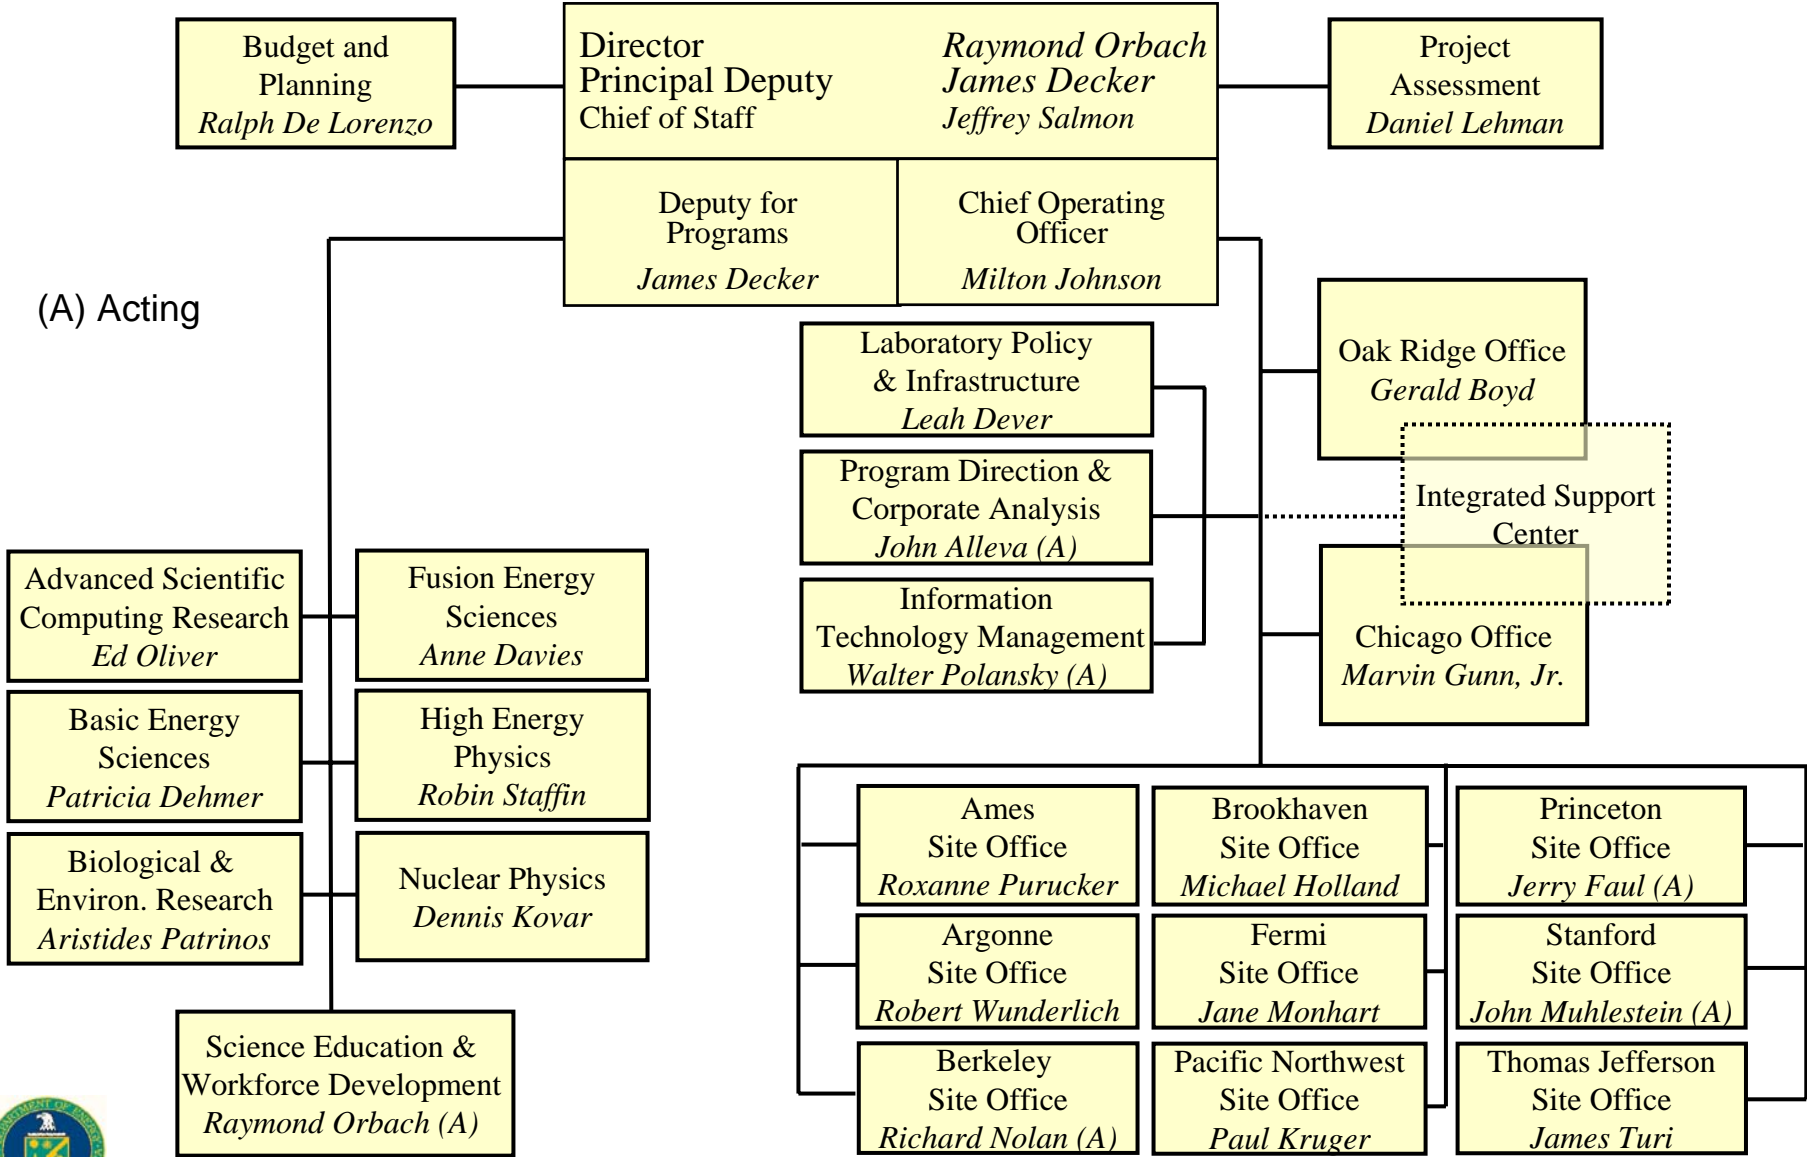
Budget and Planning
Ralph De Lorenzo

Director
Principal Deputy
Chief of Staff

Raymond Orbach
James Decker
Jeffrey Salmon

Project Assessment
Daniel Lehman

Deputy for Programs
James Decker

Chief Operating Officer
Milton Johnson

(A) Acting

Laboratory Policy & Infrastructure
Leah Dever

Program Direction & Corporate Analysis
John Alleva (A)

Information Technology Management
Walter Polansky (A)

Oak Ridge Office
Gerald Boyd

Integrated Support Center

Chicago Office
Marvin Gunn, Jr.

Advanced Scientific Computing Research
Ed Oliver

Fusion Energy Sciences
Anne Davies

Basic Energy Sciences
Patricia Dehmer

High Energy Physics
Robin Staffin

Biological & Environ. Research
Aristides Patrinos

Nuclear Physics
Dennis Kovar

Science Education & Workforce Development
Raymond Orbach (A)

Ames Site Office
Roxanne Purucker

Brookhaven Site Office
Michael Holland

Princeton Site Office
Jerry Faul (A)

Argonne Site Office
Robert Wunderlich

Fermi Site Office
Jane Monhart

Stanford Site Office
John Muhlestein (A)

Berkeley Site Office
Richard Nolan (A)

Pacific Northwest Site Office
Paul Kruger

Thomas Jefferson Site Office
James Turi